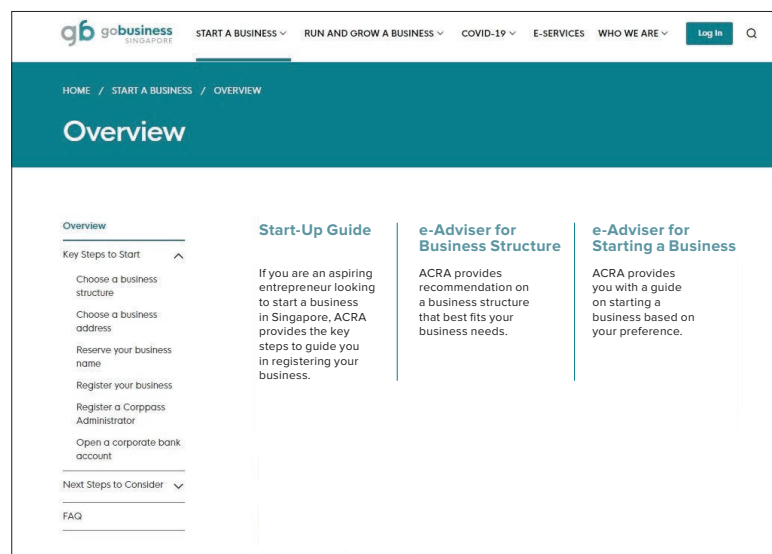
gb gobusiness SINGAPORE

START A BUSINESS RUN AND GROW A BUSINESS COVID-19 E-SERVICES WHO WE ARE Log In

HOME / START A BUSINESS / OVERVIEW

Overview

Overview

Key Steps to Start

Choose a business structure

Choose a business address

Reserve your business name

Register your business

Register a Corppass Administrator

Open a corporate bank account

Next Steps to Consider

FAQ

Start-Up Guide

If you are an aspiring entrepreneur looking to start a business in Singapore, ACRA provides the key steps to guide you in registering your business.

e-Adviser for Business Structure

ACRA provides recommendation on a business structure that best fits your business needs.

e-Adviser for Starting a Business

ACRA provides you with a guide on starting a business based on your preference.